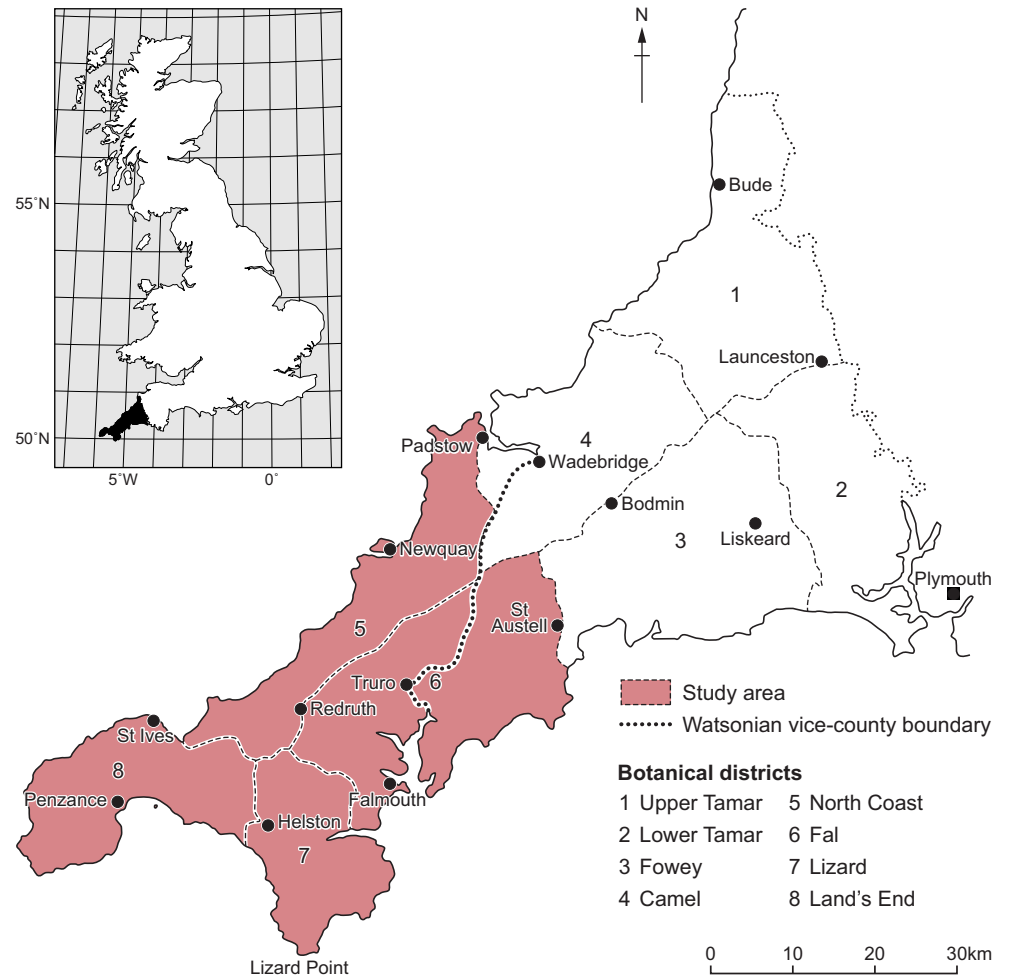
55˚N

50˚N

5˚W

0˚

N

Bude

1

Launceston

Padstow

4

Wadebridge

Bodmin

2

3

Liskeard

Newquay

Plymouth

St Austell

5

Truro

6

Redruth

St Ives

8

Penzance

Falmouth

Helston

7

Lizard Point

Study area

Watsonian vice-county boundary

**Botanical districts**

| | |
|---|---|
| 1 Upper Tamar | 5 North Coast |
| 2 Lower Tamar | 6 Fal |
| 3 Fowey | 7 Lizard |
| 4 Camel | 8 Land’s End |

0 10 20 30km